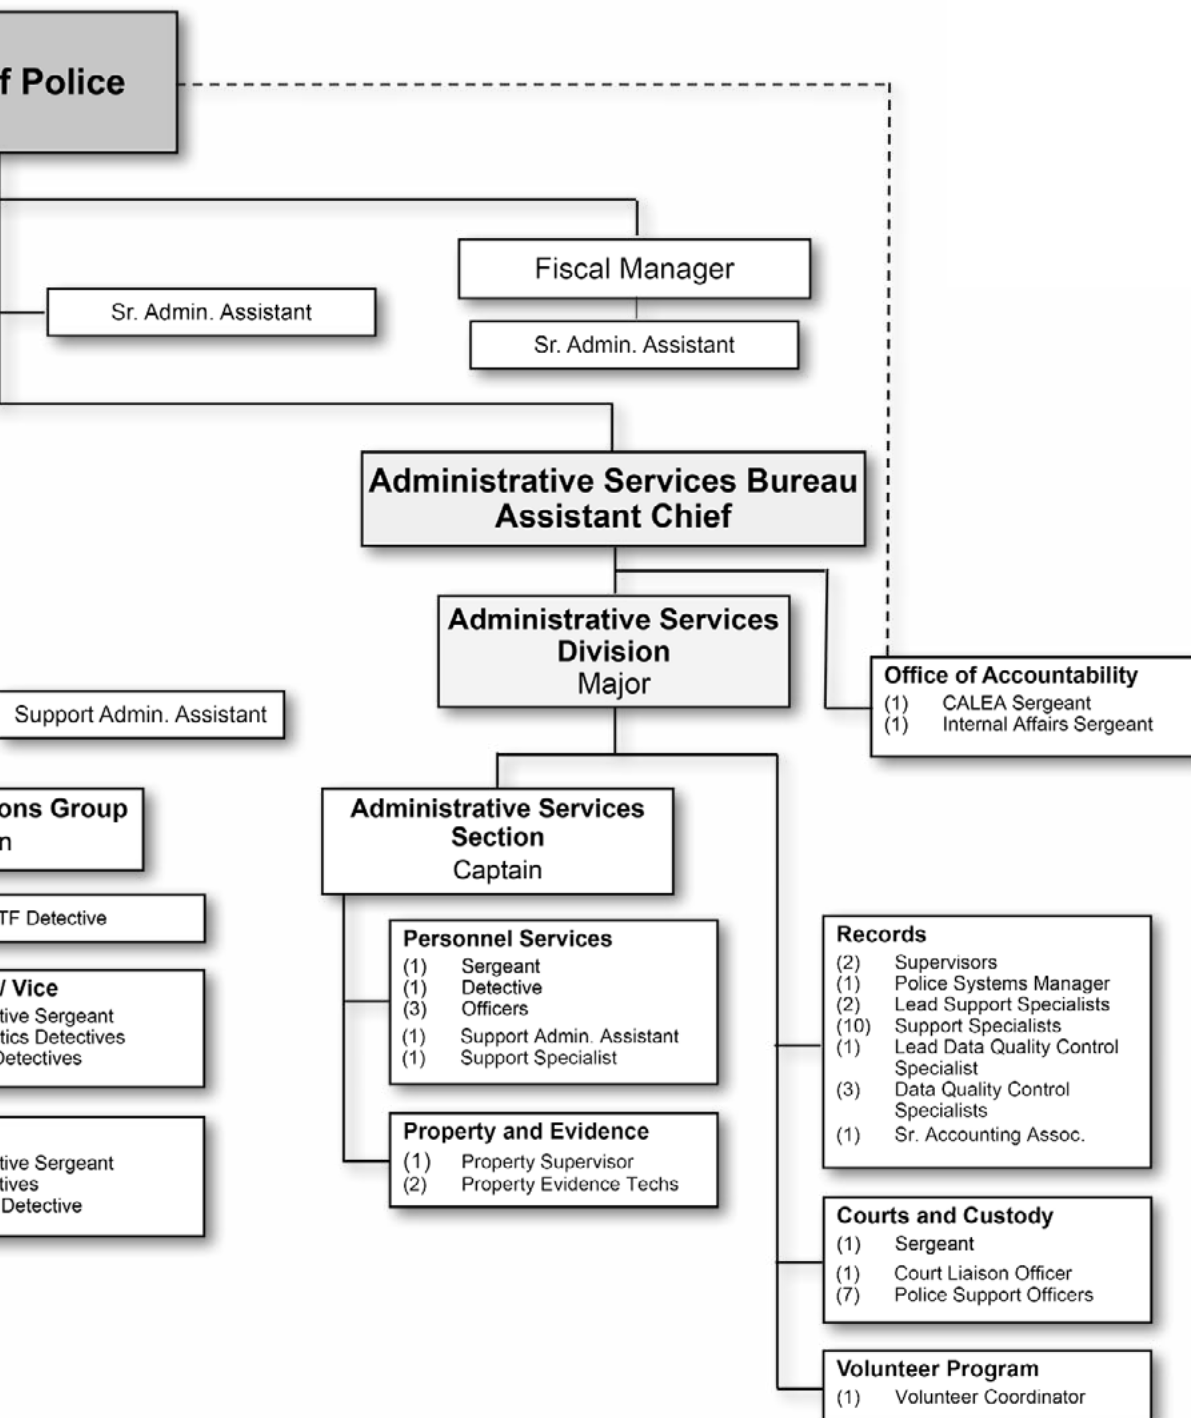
f Police

Fiscal Manager

Sr. Admin. Assistant

Sr. Admin. Assistant

Administrative Services Bureau
Assistant Chief

Administrative Services Division
Major

Office of Accountability
(1) CALEA Sergeant
(1) Internal Affairs Sergeant

Support Admin. Assistant

ons Group
n

TF Detective

/ Vice
tive Sergeant
tics Detectives
Detectives

tive Sergeant
tives
Detective

Administrative Services Section
Captain

Personnel Services
(1) Sergeant
(1) Detective
(3) Officers
(1) Support Admin. Assistant
(1) Support Specialist

Property and Evidence
(1) Property Supervisor
(2) Property Evidence Techs

Records
(2) Supervisors
(1) Police Systems Manager
(2) Lead Support Specialists
(10) Support Specialists
(1) Lead Data Quality Control Specialist
(3) Data Quality Control Specialists
(1) Sr. Accounting Assoc.

Courts and Custody
(1) Sergeant
(1) Court Liaison Officer
(7) Police Support Officers

Volunteer Program
(1) Volunteer Coordinator